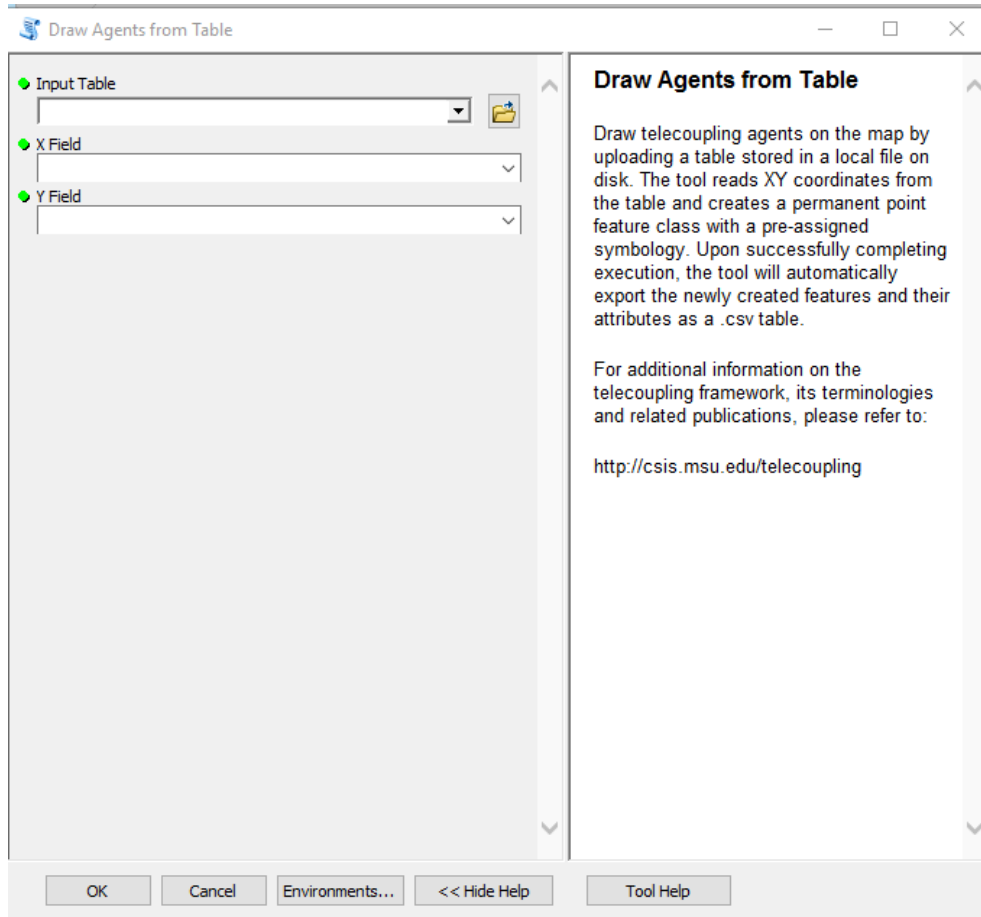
Draw Agents from Table

Input Table

X Field

Y Field

Draw Agents from Table

Draw telecoupling agents on the map by uploading a table stored in a local file on disk. The tool reads XY coordinates from the table and creates a permanent point feature class with a pre-assigned symbology. Upon successfully completing execution, the tool will automatically export the newly created features and their attributes as a .csv table.

For additional information on the telecoupling framework, its terminologies and related publications, please refer to:

http://csis.msu.edu/telecoupling

OK Cancel Environments... << Hide Help Tool Help